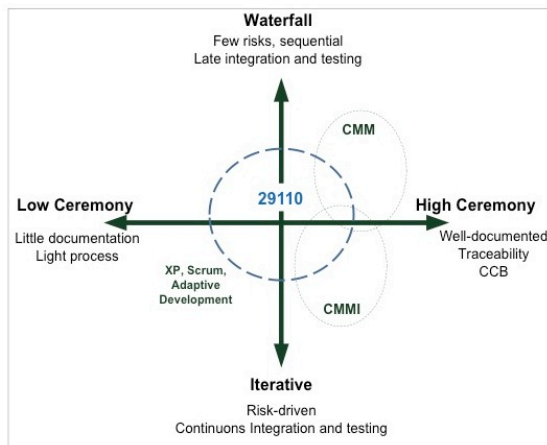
Waterfall
Few risks, sequential
Late integration and testing

CMM

Low Ceremony
Little documentation
Light process

29110

High Ceremony
Well-documented
Traceability
CCB

XP, Scrum, Adaptive Development

CMMI

Iterative
Risk-driven
Continuons Integration and testing